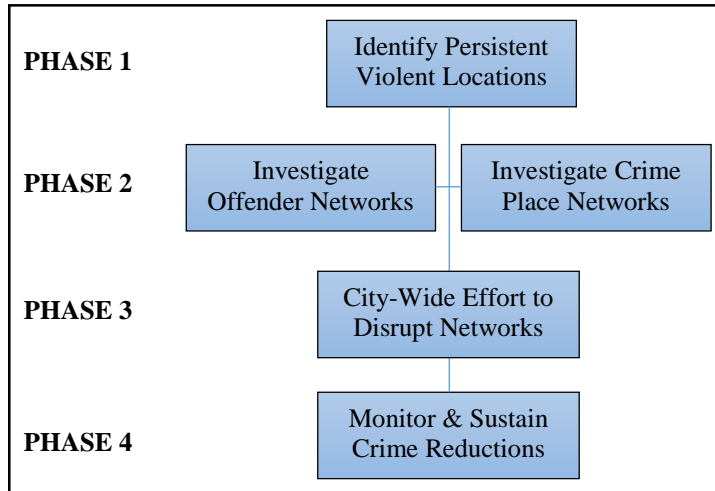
PHASE 1

Identify Persistent Violent Locations

PHASE 2

Investigate Offender Networks

Investigate Crime Place Networks

PHASE 3

City-Wide Effort to Disrupt Networks

PHASE 4

Monitor & Sustain Crime Reductions